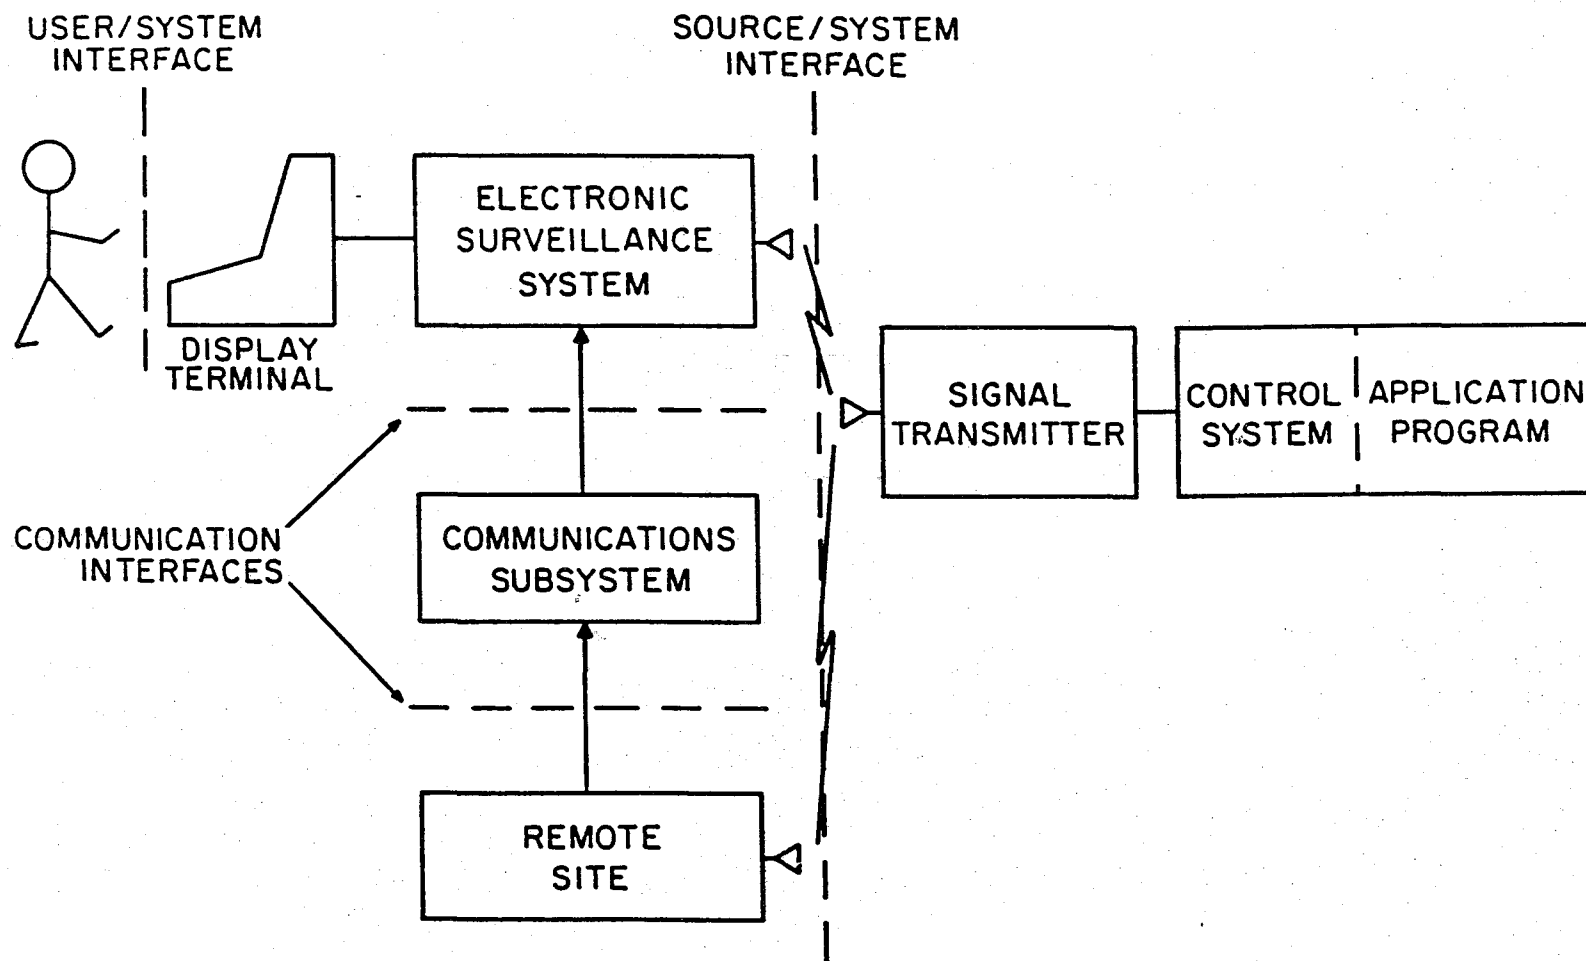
USER/SYSTEM INTERFACE

SOURCE/SYSTEM INTERFACE

DISPLAY TERMINAL

ELECTRONIC SURVEILLANCE SYSTEM

SIGNAL TRANSMITTER

CONTROL SYSTEM

APPLICATION PROGRAM

COMMUNICATION INTERFACES

COMMUNICATIONS SUBSYSTEM

REMOTE SITE